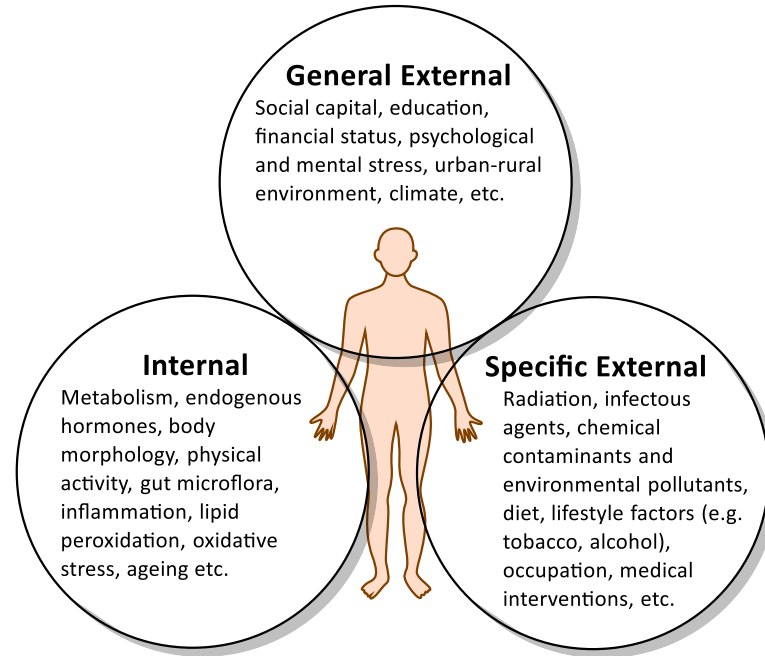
General External
Social capital, education, financial status, psychological and mental stress, urban-rural environment, climate, etc.

Internal
Metabolism, endogenous hormones, body morphology, physical activity, gut microflora, inflammation, lipid peroxidation, oxidative stress, ageing etc.

Specific External
Radiation, infectous agents, chemical contaminants and environmental pollutants, diet, lifestyle factors (e.g. tobacco, alcohol), occupation, medical interventions, etc.